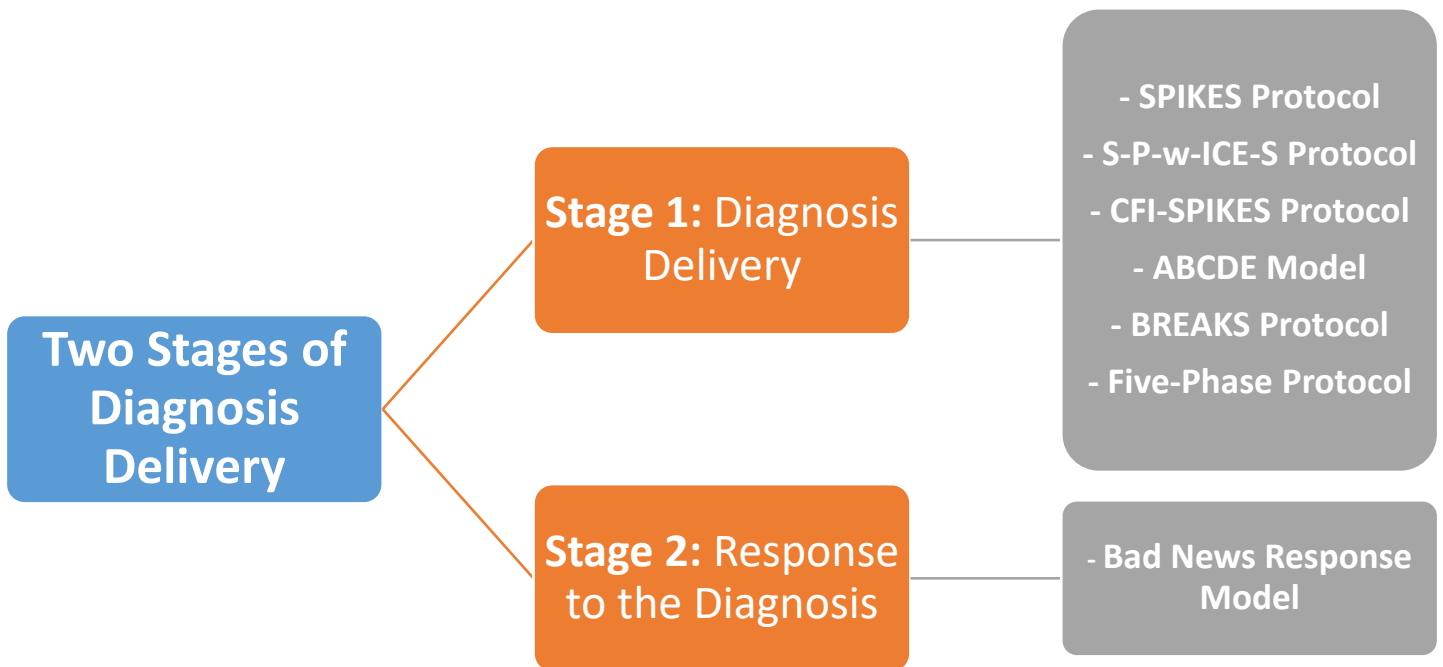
Two Stages of Diagnosis Delivery

Stage 1: Diagnosis Delivery

- SPIKES Protocol
- S-P-w-ICE-S Protocol
- CFI-SPIKES Protocol
- ABCDE Model
- BREAKS Protocol
- Five-Phase Protocol

Stage 2: Response to the Diagnosis

- Bad News Response Model